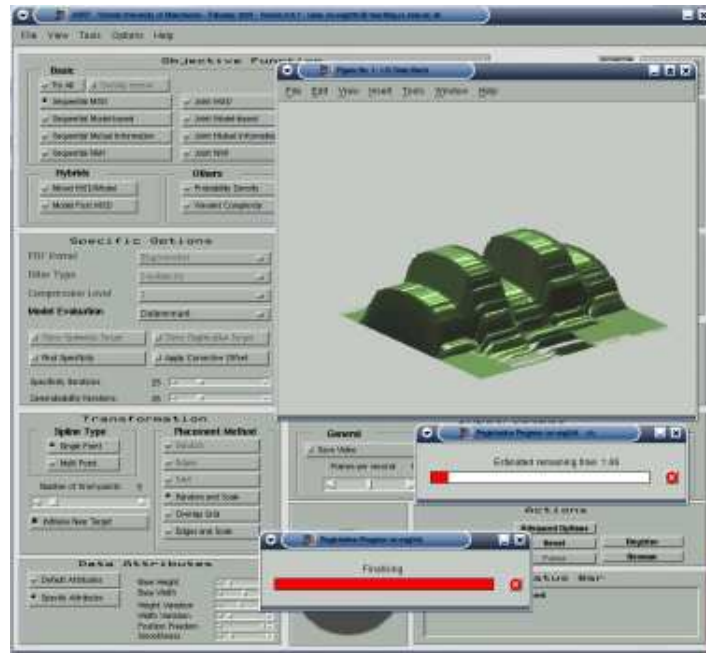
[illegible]

File View Tools Options Help

Objective Function

Basic

Fit All

Sequential MSD

Join MSD

Sequential Model-based

Join Model-based

Sequential Mutual Information

Join Mutual Information

Sequential NMI

Join NMI

Hybrids

Others

Mixed MSD/Model

Probability Density

Model First MSD

Variance Complexity

Specific Options

PDF Kernel

Filter Type

Compression Level

Model Evaluation

Determinant

Find Specificity

Apply Corrective Offset

Specificity Iterations

25

Generalisability Iterations

25

Transformation

Spline Type

Single Point

Multi Point

Number of Warp points

Add new Target

Placement Method

Random and Scale

Overlap Grid

Edges and Scale

Data Attributes

Default Attributes

Specific Attributes

Base Height

Base Width

Height Variation

Width Variation

Position Variation

Smoothness

Figure No. 1: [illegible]

File Edit View Insert Tools Window Help

General

Save Video

Frames per second

Registration Progress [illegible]

Estimated remaining time: 1:46

Actions

Advanced Options

Reset

Register

Pause

Browse

Status Bar

Registration Progress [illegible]

Finishing